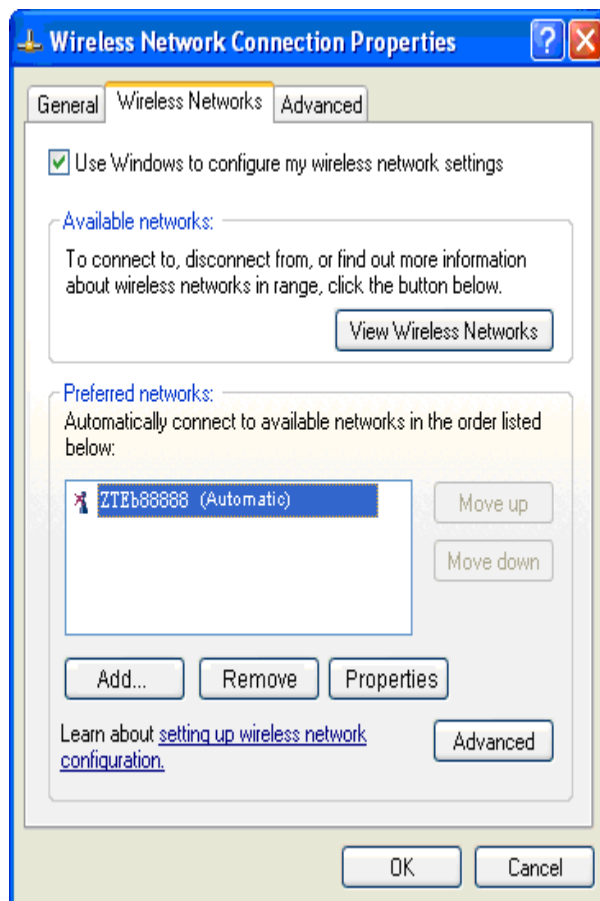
Wireless Network Connection Properties

?

General | Wireless Networks | Advanced

Use Windows to configure my wireless network settings

Available networks:

To connect to, disconnect from, or find out more information about wireless networks in range, click the button below.

View Wireless Networks

Preferred networks:

Automatically connect to available networks in the order listed below:

ZTEb88888 (Automatic)

Move up

Move down

Add...

Remove

Properties

Learn about setting up wireless network configuration.

Advanced

OK

Cancel